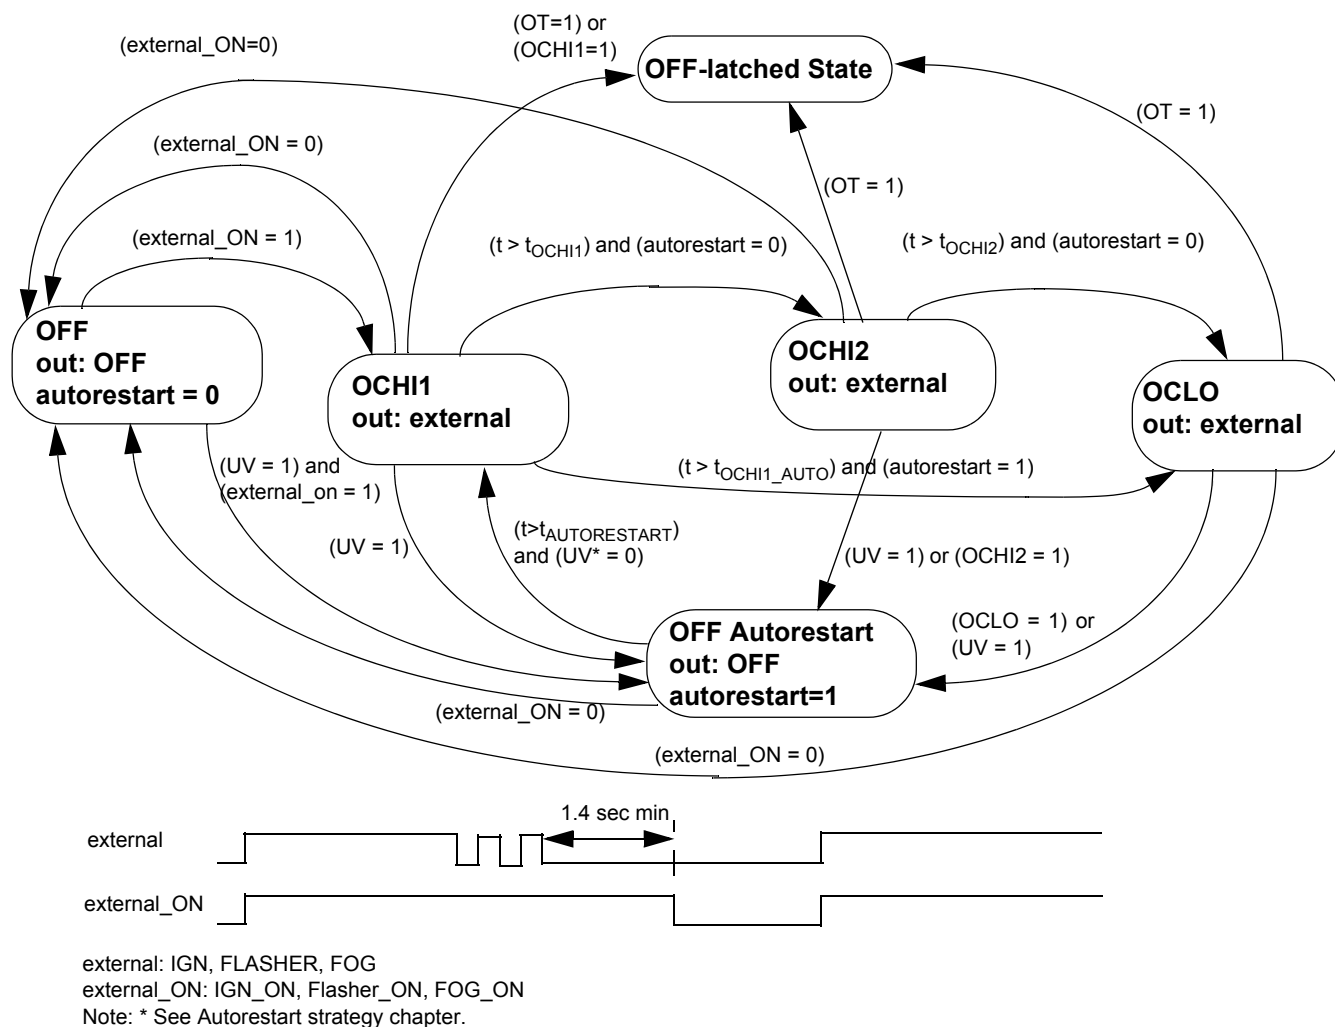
(external_ON=0)

(OT=1) or
(OCHI1=1)

OFF-latched State

(OT = 1)

(external_ON = 0)

(OT = 1)

(external_ON = 1)

(t > $t_{OCHI1}$) and (autorestart = 0)

(t > $t_{OCHI2}$) and (autorestart = 0)

OFF
out: OFF
autorestart = 0

OCHI1
out: external

OCHI2
out: external

OCLO
out: external

(UV = 1) and
(external_on = 1)

(t > $t_{OCHI1\_AUTO}$) and (autorestart = 1)

(UV = 1)

(t>$t_{AUTORESTART}$)
and (UV* = 0)

(UV = 1) or (OCHI2 = 1)

(OCLO = 1) or
(UV = 1)

OFF Autorestart
out: OFF
autorestart=1

(external_ON = 0)

(external_ON = 0)

1.4 sec min

external

external_ON

external: IGN, FLASHER, FOG
external_ON: IGN_ON, Flasher_ON, FOG_ON
Note: * See Autorestart strategy chapter.